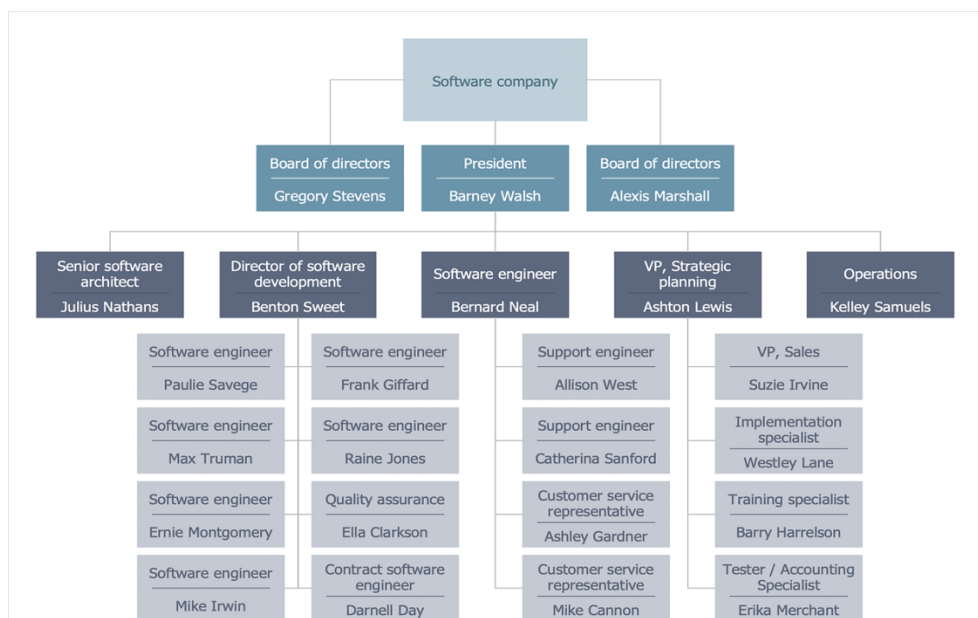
Software company

Board of directors
Gregory Stevens

President
Barney Walsh

Board of directors
Alexis Marshall

Senior software architect
Julius Nathans

Director of software development
Benton Sweet

Software engineer
Bernard Neal

VP, Strategic planning
Ashton Lewis

Operations
Kelley Samuels

Software engineer
Paulie Savege

Software engineer
Frank Giffard

Software engineer
Max Truman

Software engineer
Raine Jones

Software engineer
Ernie Montgomery

Quality assurance
Ella Clarkson

Software engineer
Mike Irwin

Contract software engineer
Darnell Day

Support engineer
Allison West

Support engineer
Catherina Sanford

Customer service representative
Ashley Gardner

Customer service representative
Mike Cannon

VP, Sales
Suzie Irvine

Implementation specialist
Westley Lane

Training specialist
Barry Harrelson

Tester / Accounting Specialist
Erika Merchant